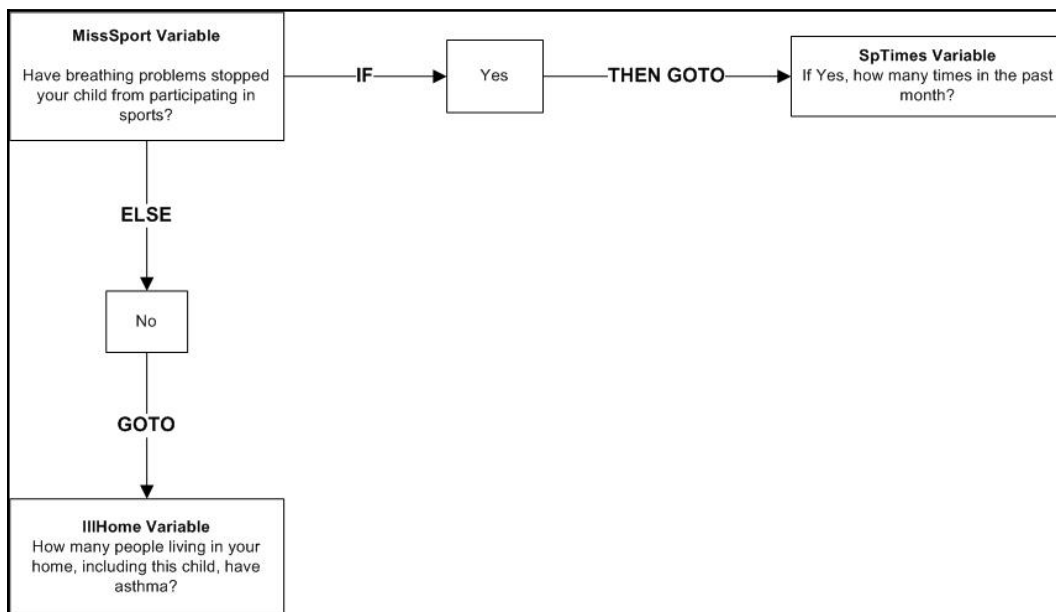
MissSport Variable

Have breathing problems stopped your child from participating in sports?

IF

Yes

THEN GOTO

SpTimes Variable
If Yes, how many times in the past month?

ELSE

No

GOTO

IllHome Variable
How many people living in your home, including this child, have asthma?